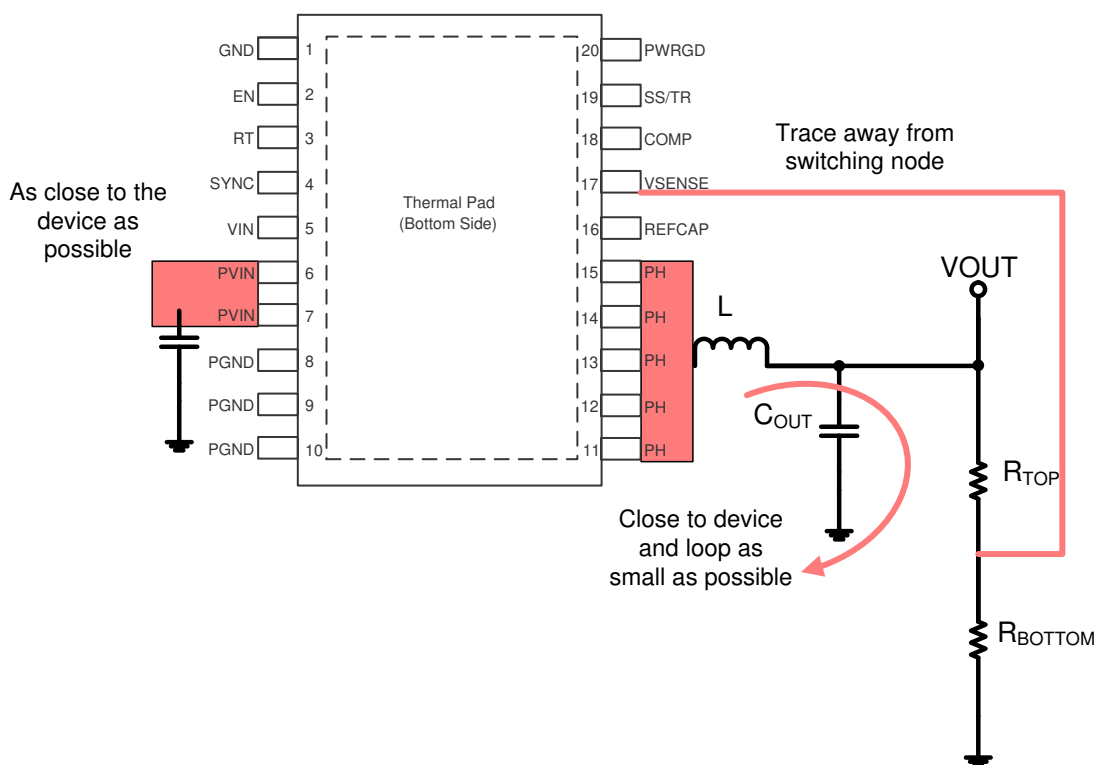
GND 1
EN 2
RT 3
SYNC 4
VIN 5
PVIN 6
PVIN 7
PGND 8
PGND 9
PGND 10

Thermal Pad
(Bottom Side)

20 PWRGD
19 SS/TR
18 COMP
17 VSENSE
16 REFCAP
15 PH
14 PH
13 PH
12 PH
11 PH

As close to the device as possible

Trace away from switching node

VOUT

L

$C_{OUT}$

$R_{TOP}$

$R_{BOTTOM}$

Close to device and loop as small as possible